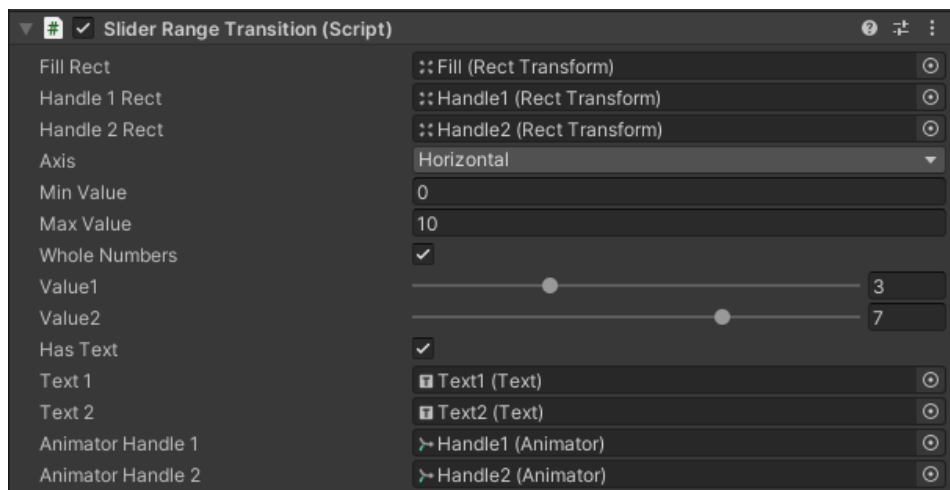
Slider Range Transition (Script)

| | |
|---|---|
| Fill Rect | Fill (Rect Transform) |
| Handle 1 Rect | Handle1 (Rect Transform) |
| Handle 2 Rect | Handle2 (Rect Transform) |
| Axis | Horizontal |
| Min Value | 0 |
| Max Value | 10 |
| Whole Numbers | ✓ |
| Value1 | 3 |
| Value2 | 7 |
| Has Text | ✓ |
| Text 1 | Text1 (Text) |
| Text 2 | Text2 (Text) |
| Animator Handle 1 | Handle1 (Animator) |
| Animator Handle 2 | Handle2 (Animator) |